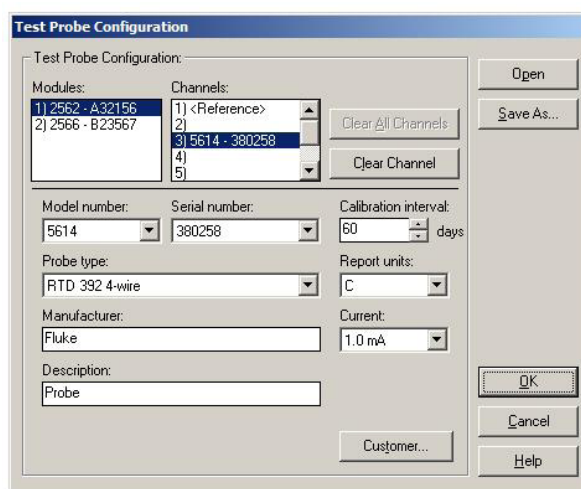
Test Probe Configuration

Test Probe Configuration:

Modules:
1) 2562 - A32156
2) 2566 - B23567

Channels:
1) <Reference>
2)
3) 5614 - 380258
4)
5)

Clear All Channels

Clear Channel

Open

Save As...

Model number:
5614

Serial number:
380258

Calibration interval:
60 days

Probe type:
RTD 392 4-wire

Report units:
C

Manufacturer:
Fluke

Current:
1.0 mA

Description:
Probe

Customer...

OK

Cancel

Help